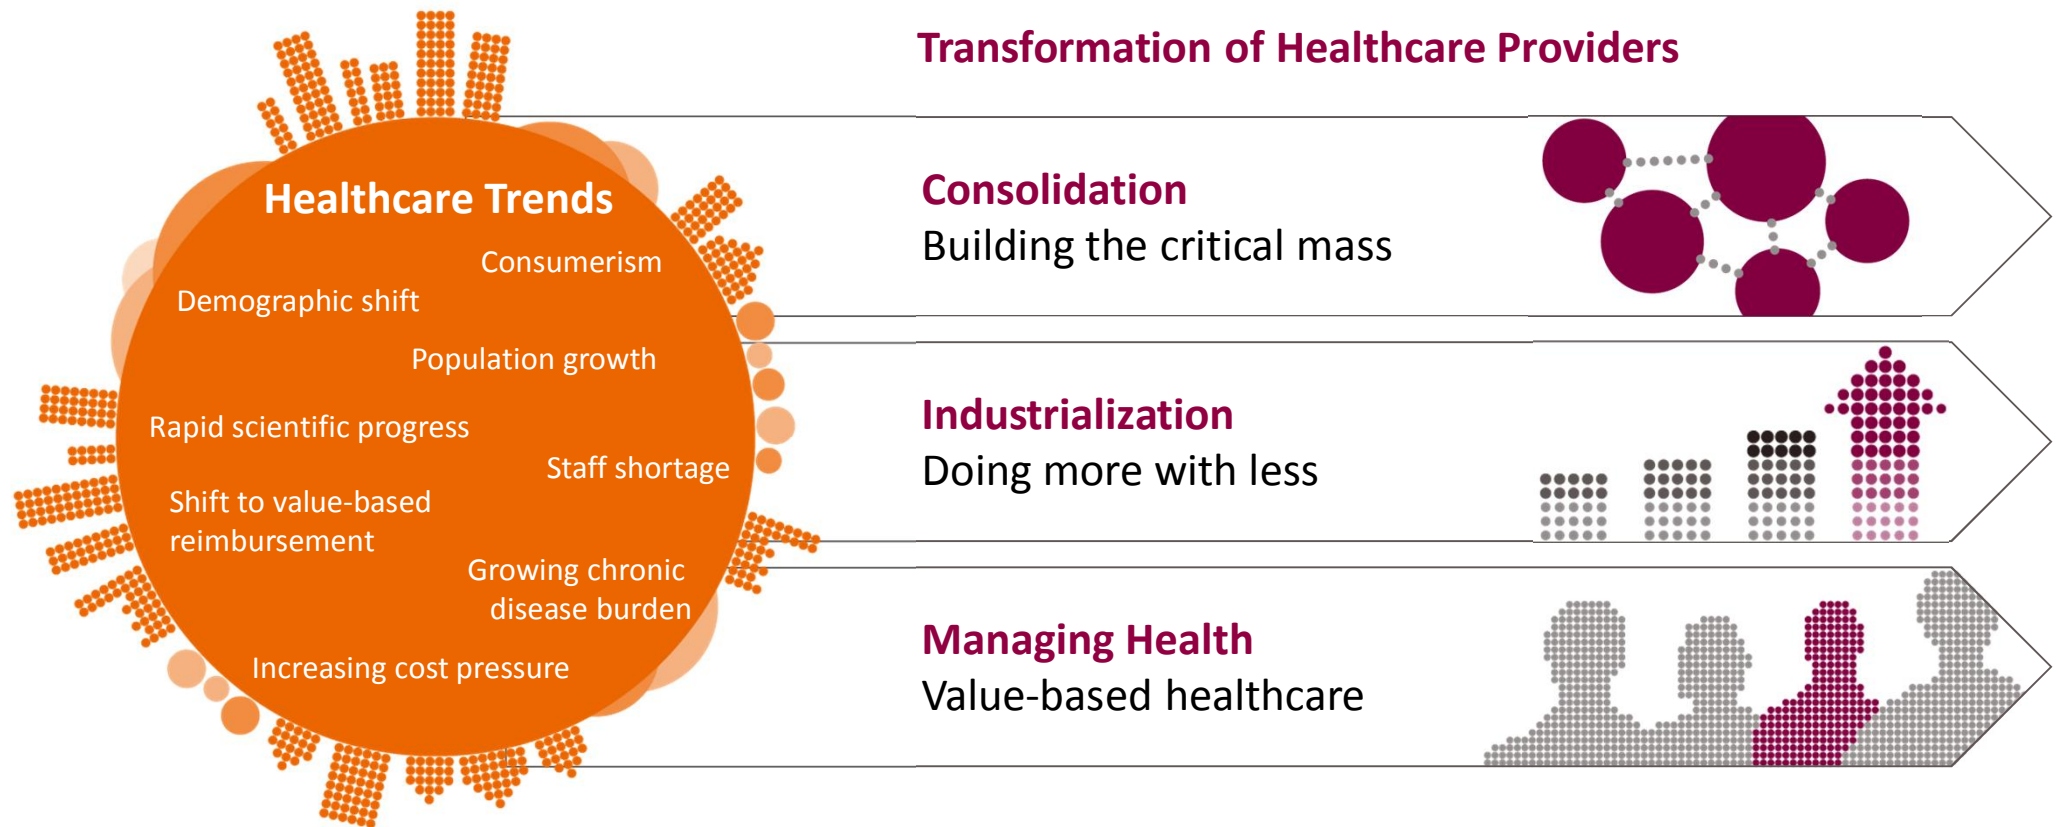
Healthcare Trends

Consumerism

Demographic shift

Population growth

Rapid scientific progress

Staff shortage

Shift to value-based reimbursement

Growing chronic disease burden

Increasing cost pressure

Transformation of Healthcare Providers

Consolidation
Building the critical mass

Industrialization
Doing more with less

Managing Health
Value-based healthcare